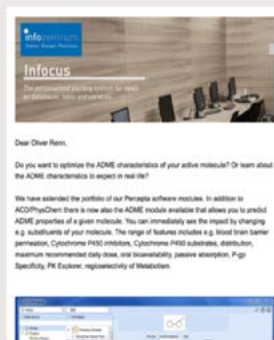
infozentrum

Infocus

Dear Oliver Renn,

Do you want to optimize the ADME characteristics of your active molecule? Or learn about the ADME characteristics to expect in real life?

We have extended the portfolio of our Percepta software modules. In addition to ACD/PhysChem there is now also the ADME module available that allows you to predict ADME properties of a given molecule. You can immediately see the impact by changing e.g. substituents of your molecule. The range of features includes e.g. blood brain barrier permeation, Cytochrome P450 inhibitors, Cytochrome P450 substrates, distribution, maximum recommended daily dose, oral bioavailability, passive absorption, P-gp Specificity, PK Explorer, regioselectivity of Metabolism.